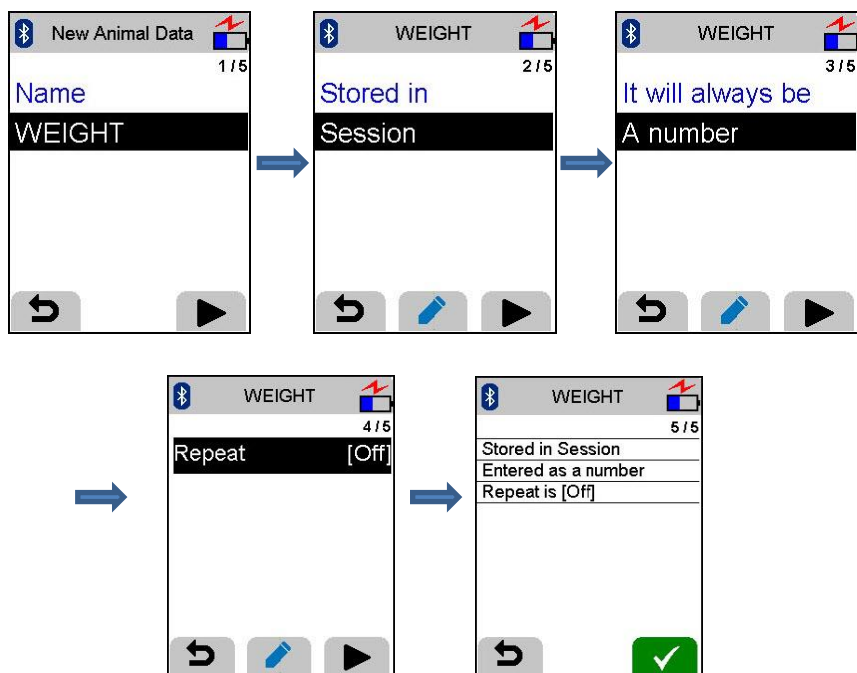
New Animal Data
1 / 5
Name
WEIGHT

WEIGHT
2 / 5
Stored in
Session

WEIGHT
3 / 5
It will always be
A number

WEIGHT
4 / 5
Repeat [Off]

WEIGHT
5 / 5
Stored in Session
Entered as a number
Repeat is [Off]